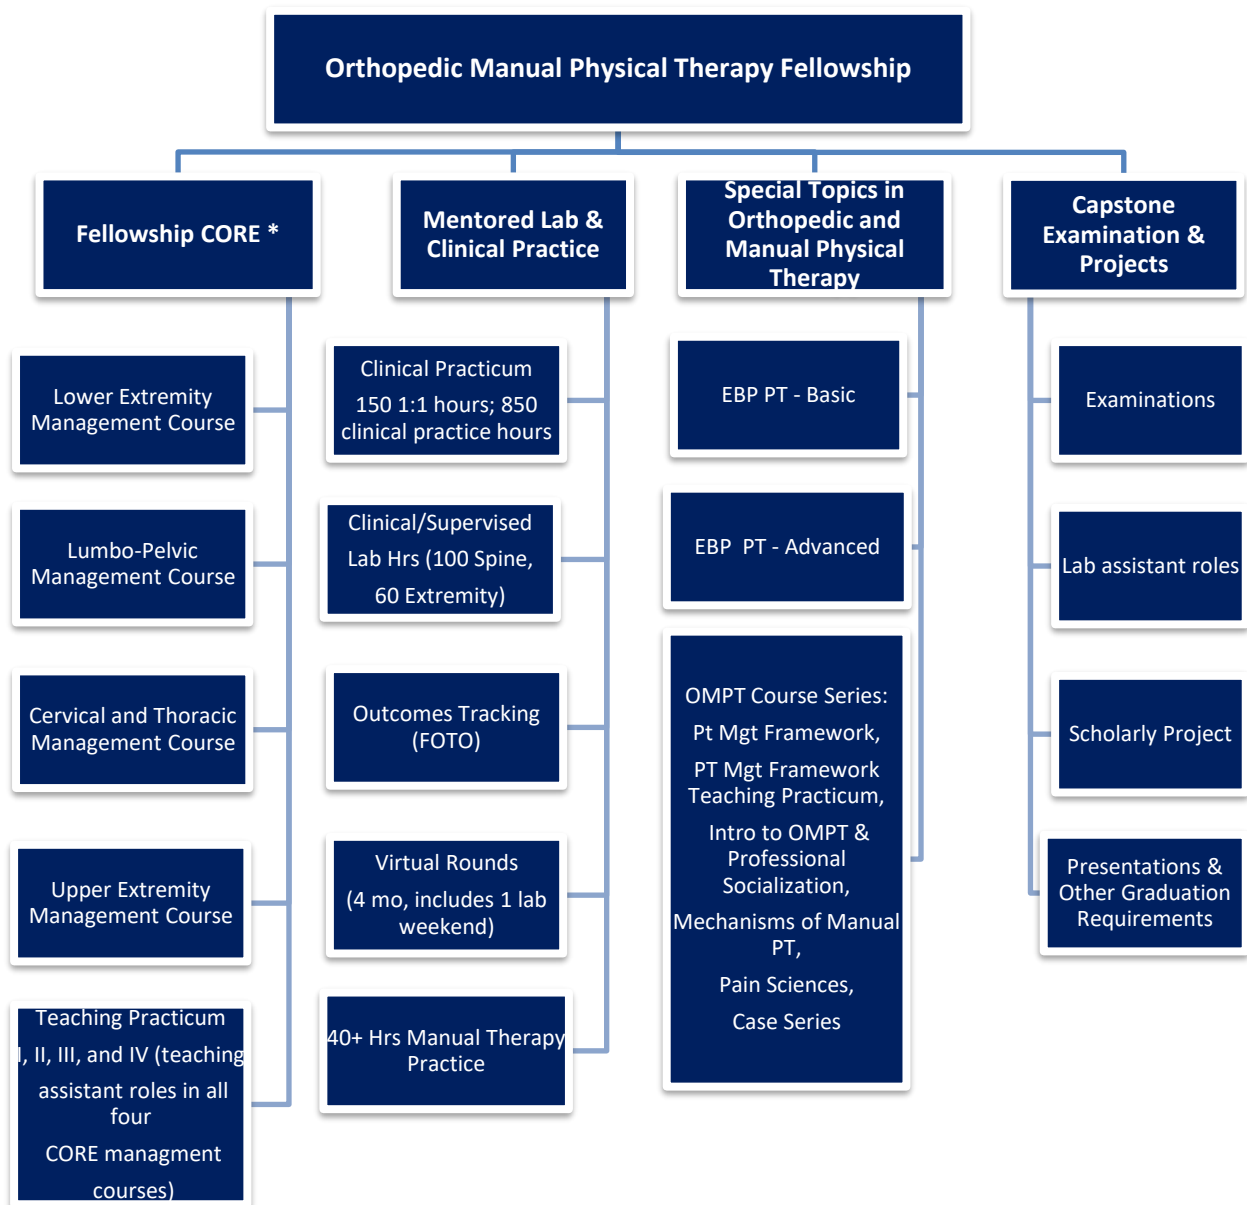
Orthopedic Manual Physical Therapy Fellowship

Fellowship CORE *

Lower Extremity Management Course

Lumbo-Pelvic Management Course

Cervical and Thoracic Management Course

Upper Extremity Management Course

Teaching Practicum I, II, III, and IV (teaching assistant roles in all four CORE managment courses)

Mentored Lab & Clinical Practice

Clinical Practicum 150 1:1 hours; 850 clinical practice hours

Clinical/Supervised Lab Hrs (100 Spine, 60 Extremity)

Outcomes Tracking (FOTO)

Virtual Rounds (4 mo, includes 1 lab weekend)

40+ Hrs Manual Therapy Practice

Special Topics in Orthopedic and Manual Physical Therapy

EBP PT - Basic

EBP PT - Advanced

OMPT Course Series:
Pt Mgt Framework,
PT Mgt Framework Teaching Practicum,
Intro to OMPT & Professional Socialization,
Mechanisms of Manual PT,
Pain Sciences,
Case Series

Capstone Examination & Projects

Examinations

Lab assistant roles

Scholarly Project

Presentations & Other Graduation Requirements